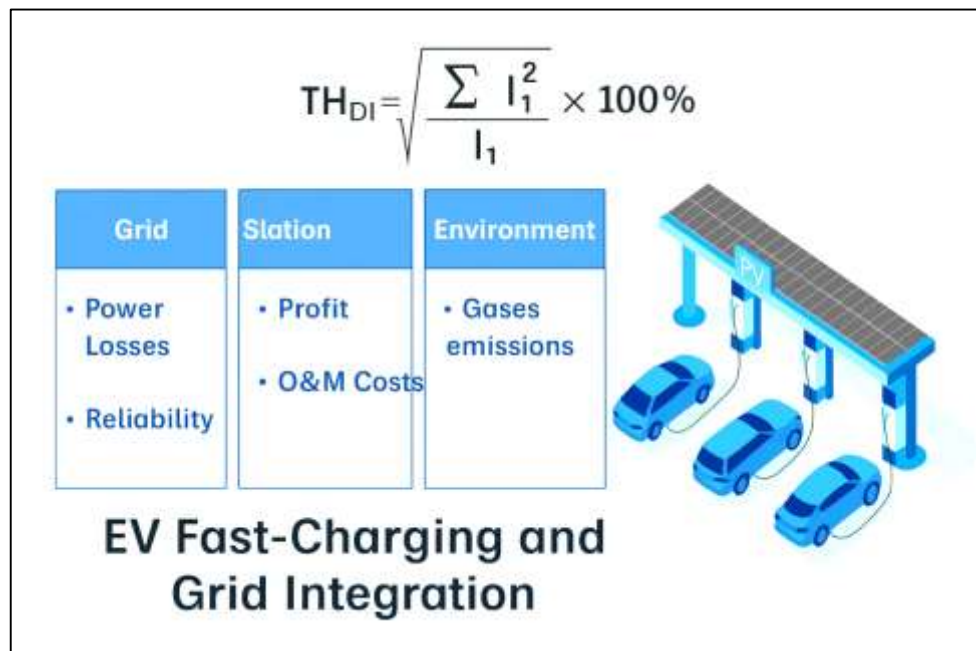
$TH_{DI} = \sqrt{\frac{\sum I_1^2}{I_1}} \times 100\%$

| Grid | Slation | Environment |
|---|---|---|
| • Power Losses<br>• Reliability | • Profit<br>• O&M Costs | • Gases emissions |

PV

EV Fast-Charging and Grid Integration